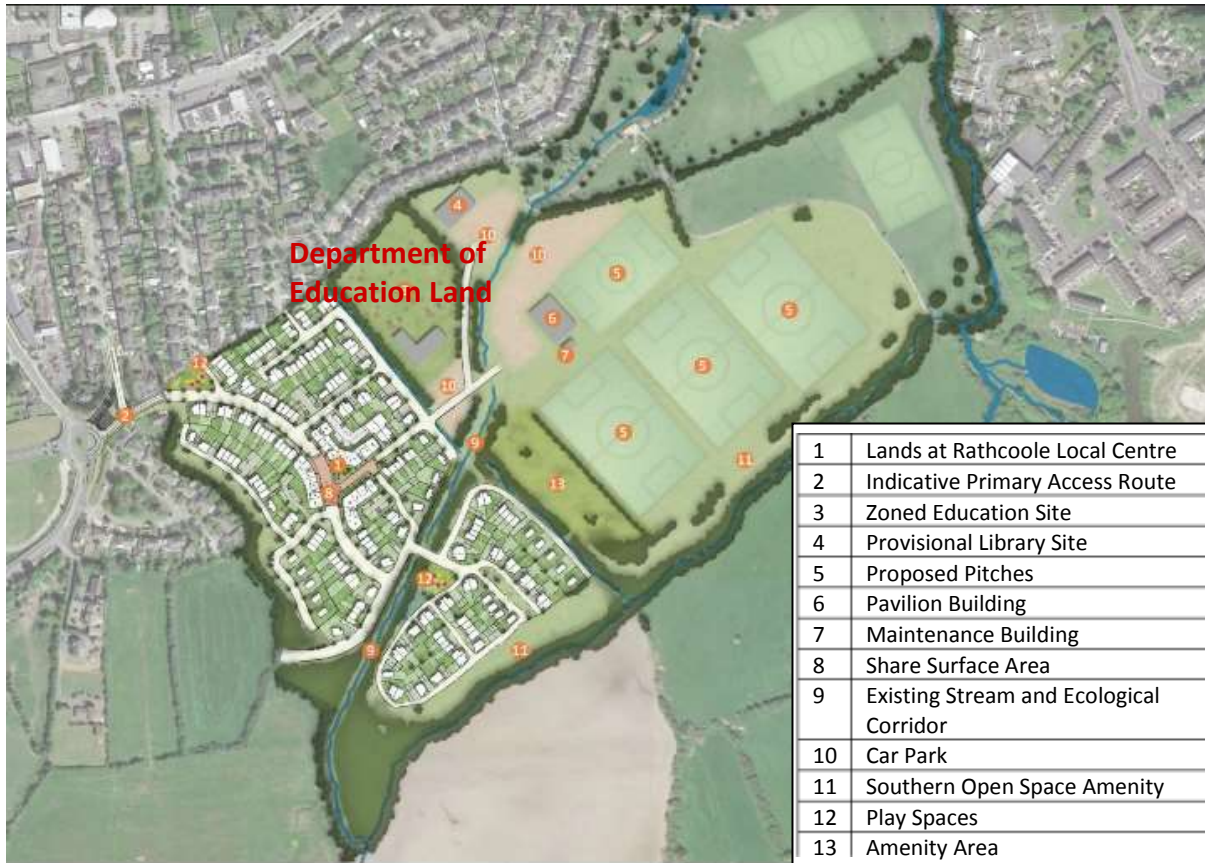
Department of Education Land

4
10
10
6
7
5
5
5
5
12
2
10
9
1
8
13
11
12
9
11

| 1 | Lands at Rathcoole Local Centre |
|---|---|
| 2 | Indicative Primary Access Route |
| 3 | Zoned Education Site |
| 4 | Provisional Library Site |
| 5 | Proposed Pitches |
| 6 | Pavilion Building |
| 7 | Maintenance Building |
| 8 | Share Surface Area |
| 9 | Existing Stream and Ecological Corridor |
| 10 | Car Park |
| 11 | Southern Open Space Amenity |
| 12 | Play Spaces |
| 13 | Amenity Area |